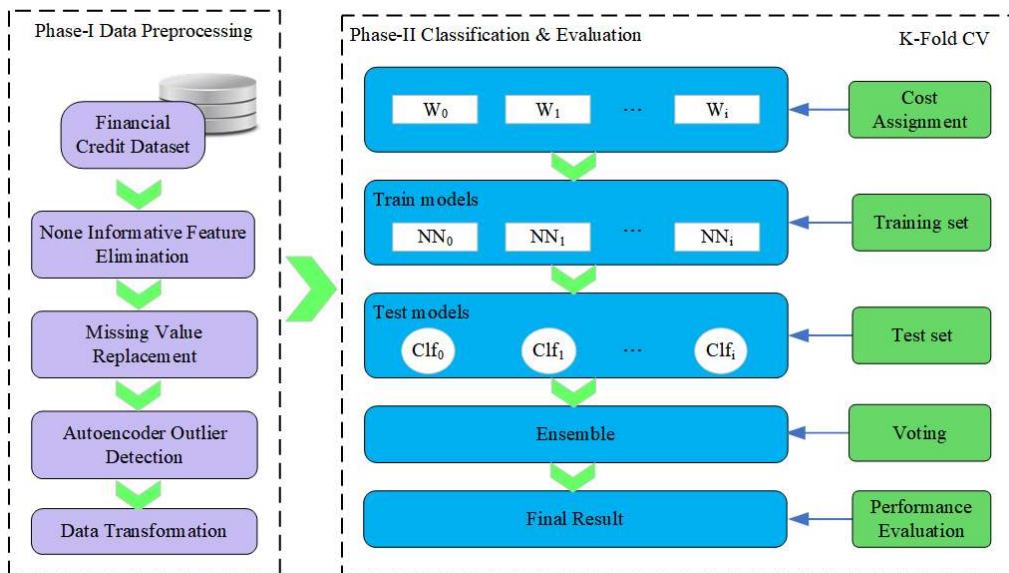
Phase-I Data Preprocessing

Financial Credit Dataset

None Informative Feature Elimination

Missing Value Replacement

Autoencoder Outlier Detection

Data Transformation

Phase-II Classification & Evaluation

K-Fold CV

$W_0$ $W_1$ ··· $W_i$

Cost Assignment

Train models

$NN_0$ $NN_1$ ··· $NN_i$

Training set

Test models

$Clf_0$ $Clf_1$ ··· $Clf_i$

Test set

Ensemble

Voting

Final Result

Performance Evaluation